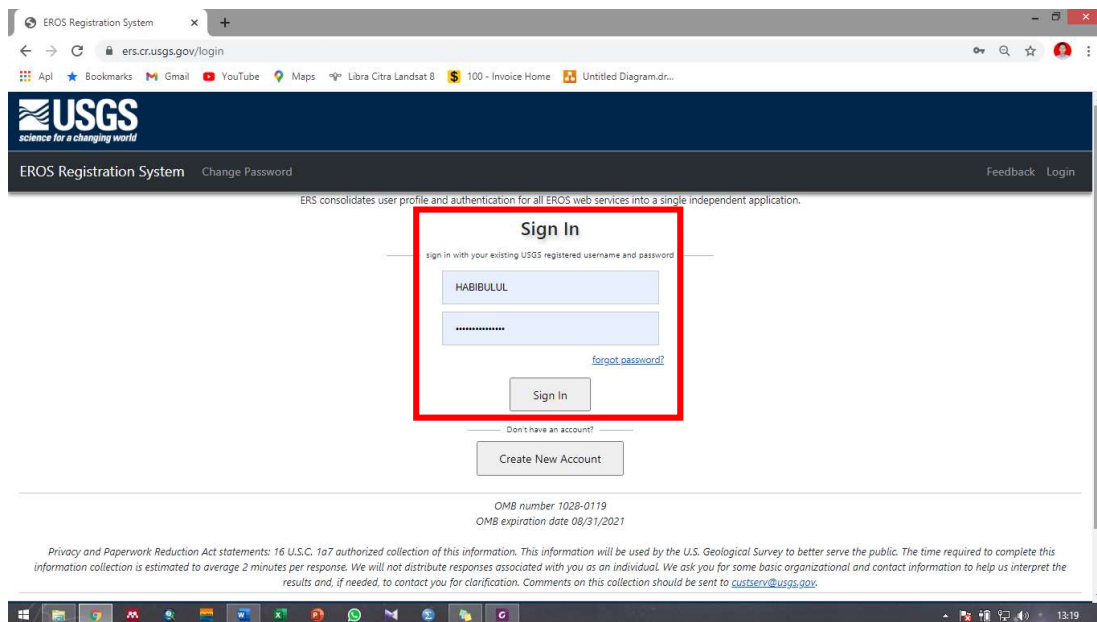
EROS Registration System ×  +

ers.cr.usgs.gov/login

Apl  Bookmarks  Gmail  YouTube  Maps  Libra Citra Landsat 8  100 - Invoice Home  Untitled Diagram.dr...

USGS
science for a changing world

EROS Registration System  Change Password  Feedback  Login

ERS consolidates user profile and authentication for all EROS web services into a single independent application.

Sign In

sign in with your existing USGS registered username and password

HABIBULUL

••••••••••••••

forgot password?

Sign In

Don't have an account?

Create New Account

OMB number 1028-0119
OMB expiration date 08/31/2021

Privacy and Paperwork Reduction Act statements: 16 U.S.C. 1a7 authorized collection of this information. This information will be used by the U.S. Geological Survey to better serve the public. The time required to complete this information collection is estimated to average 2 minutes per response. We will not distribute responses associated with you as an individual. We ask you for some basic organizational and contact information to help us interpret the results and, if needed, to contact you for clarification. Comments on this collection should be sent to custserv@usgs.gov.

13:19